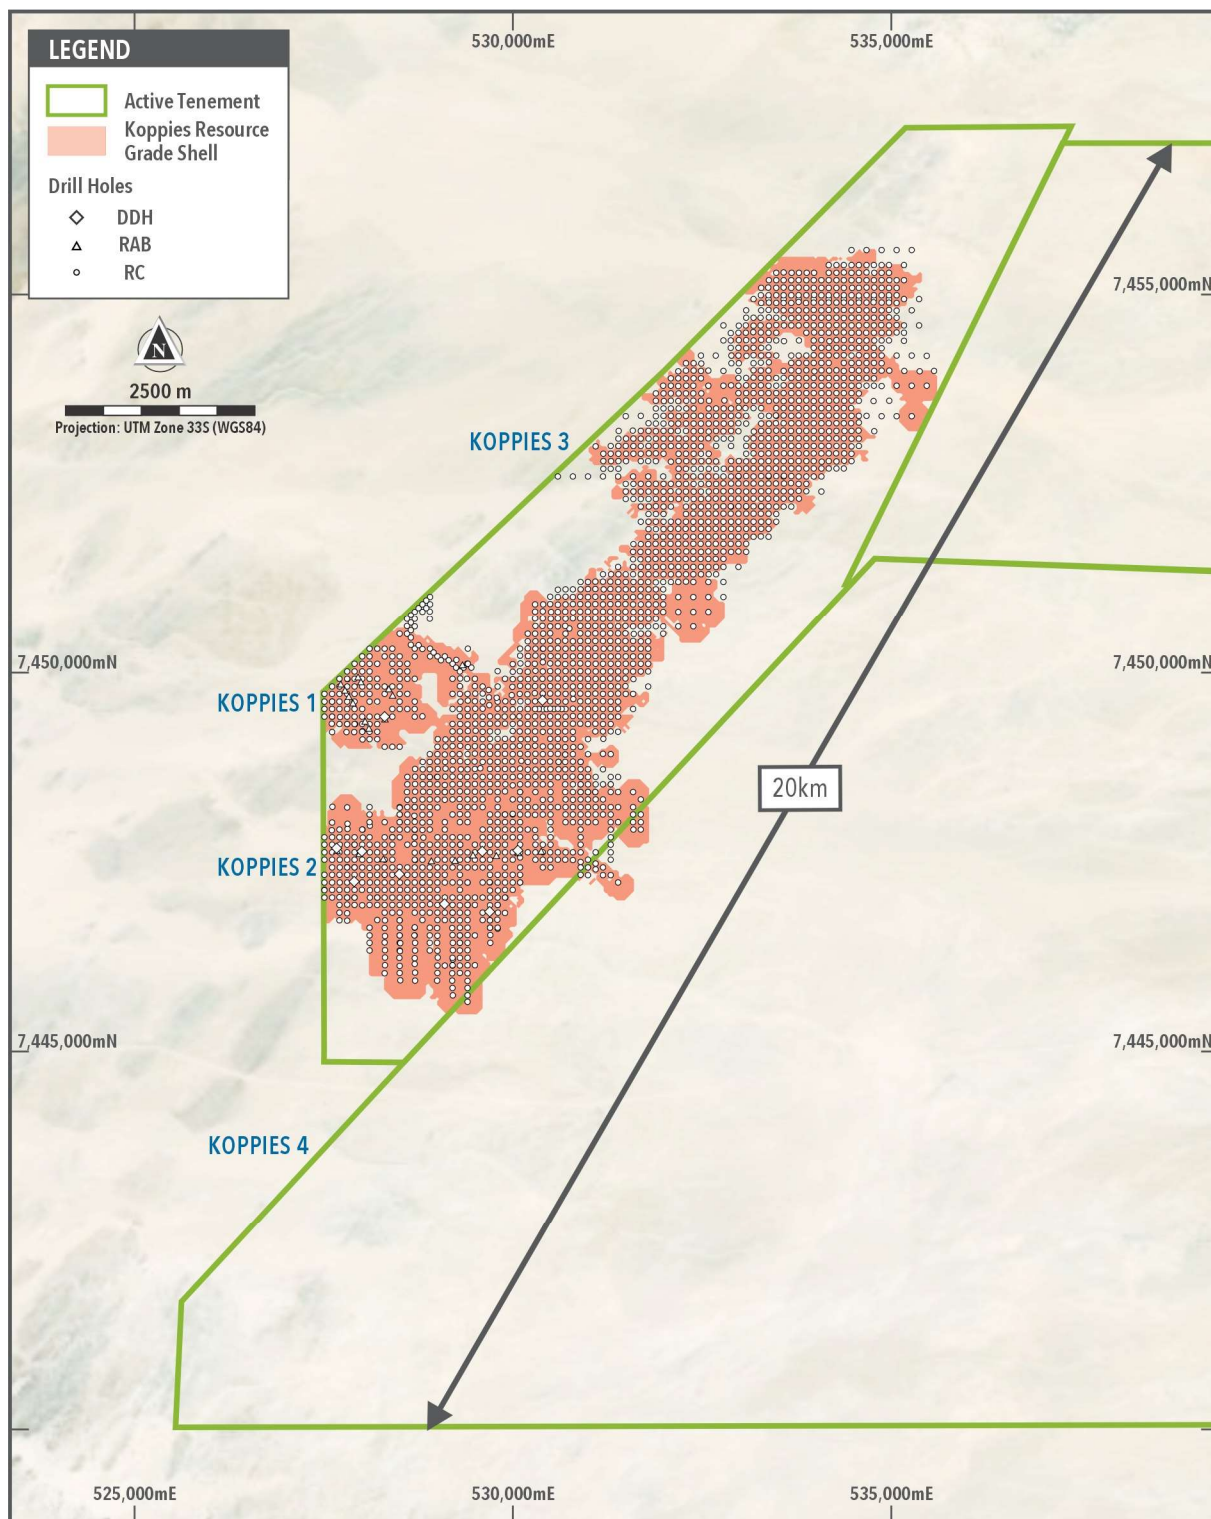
LEGEND
Active Tenement
Koppies Resource Grade Shell
Drill Holes
DDH
RAB
RC

N
2500 m
Projection: UTM Zone 33S (WGS84)

530,000mE
535,000mE

7,455,000mN
KOPPIES 3
7,450,000mN
7,450,000mN
KOPPIES 1
KOPPIES 2
20km
7,445,000mN
7,445,000mN
KOPPIES 4

525,000mE
530,000mE
535,000mE